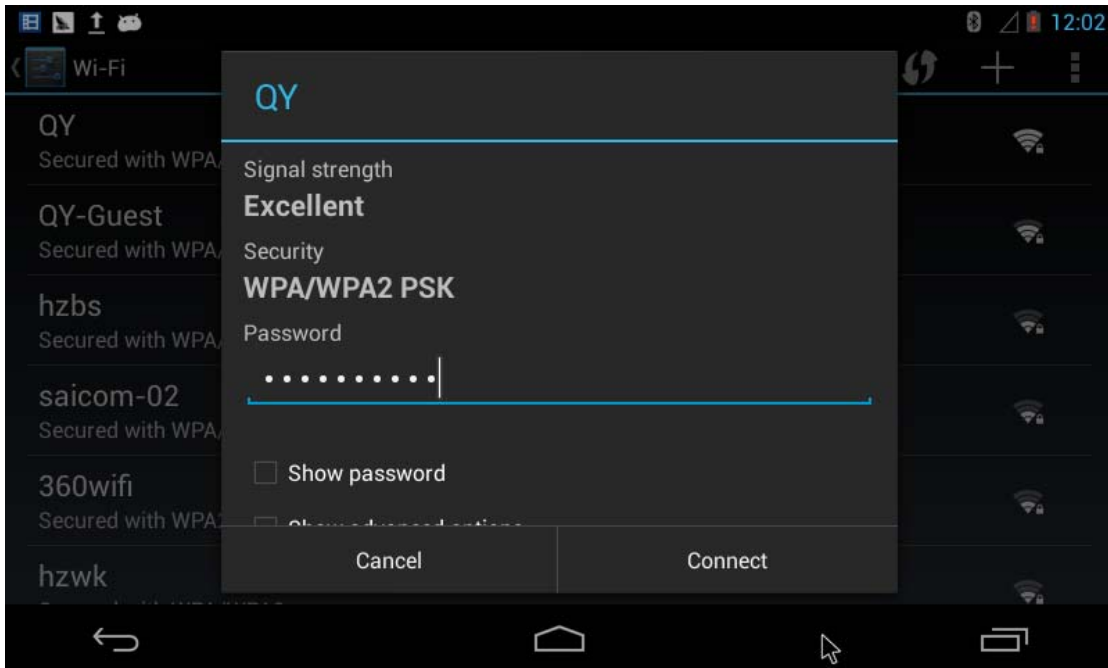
12:02

Wi-Fi

QY
Secured with WPA/

QY-Guest
Secured with WPA/

hzbs
Secured with WPA/

saicom-02
Secured with WPA/

360wifi
Secured with WPA

hzwk
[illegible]

QY

Signal strength
Excellent

Security
WPA/WPA2 PSK

Password
••••••••••

Show password

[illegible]

Cancel

Connect